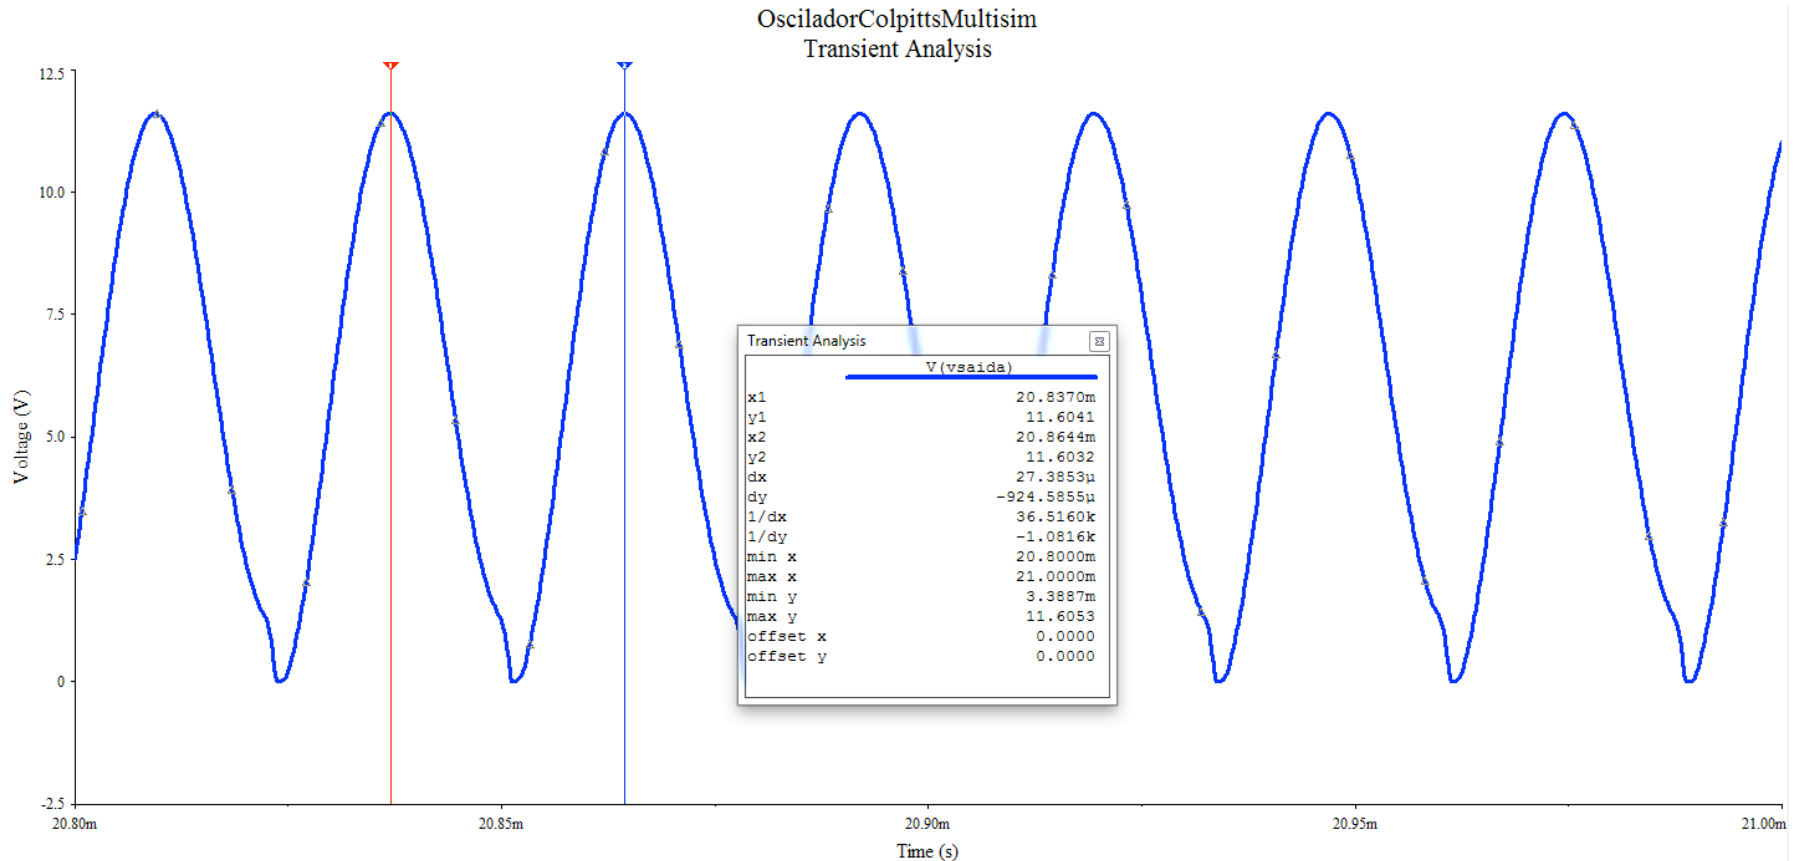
OsciladorColpittsMultisim
Transient Analysis

12.5
10.0
7.5
5.0
2.5
0
-2.5

Voltage (V)

20.80m
20.85m
20.90m
20.95m
21.00m

Time (s)

Transient Analysis

| | V(vsaida) |
|---|---|
| x1 | 20.8370m |
| y1 | 11.6041 |
| x2 | 20.8644m |
| y2 | 11.6032 |
| dx | 27.3853µ |
| dy | -924.5855µ |
| 1/dx | 36.5160k |
| 1/dy | -1.0816k |
| min x | 20.8000m |
| max x | 21.0000m |
| min y | 3.3887m |
| max y | 11.6053 |
| offset x | 0.0000 |
| offset y | 0.0000 |